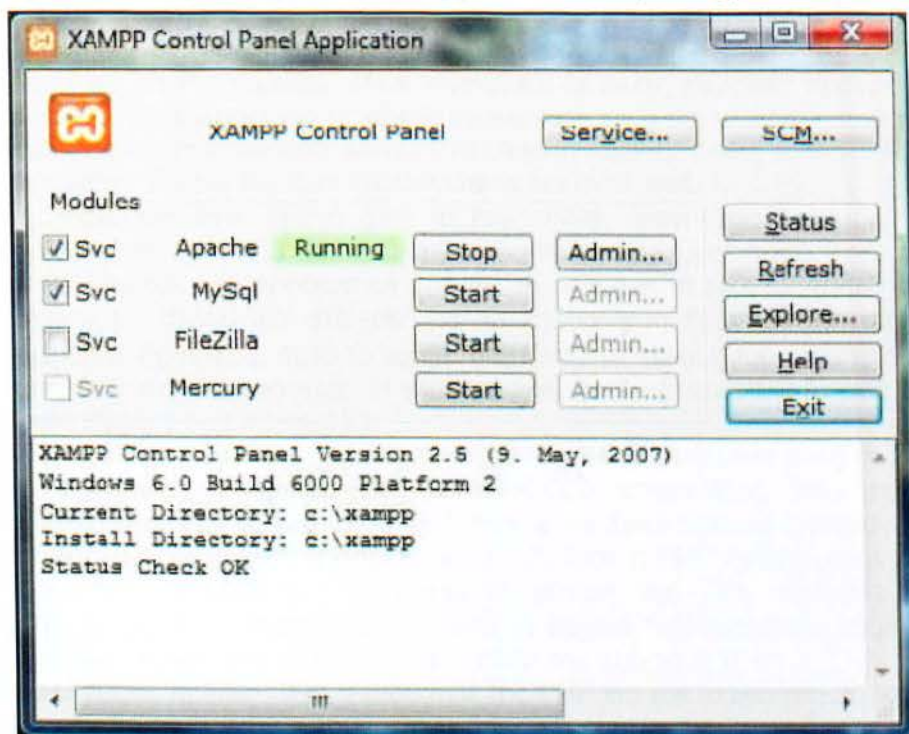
XAMPP Control Panel Application

XAMPP Control Panel

Service...

SCM...

Modules

Svc Apache Running Stop Admin...

Svc MySql Start Admin...

Svc FileZilla Start Admin...

Svc Mercury Start Admin...

Status

Refresh

Explore...

Help

Exit

XAMPP Control Panel Version 2.5 (9. May, 2007)
Windows 6.0 Build 6000 Platform 2
Current Directory: c:\xampp
Install Directory: c:\xampp
Status Check OK